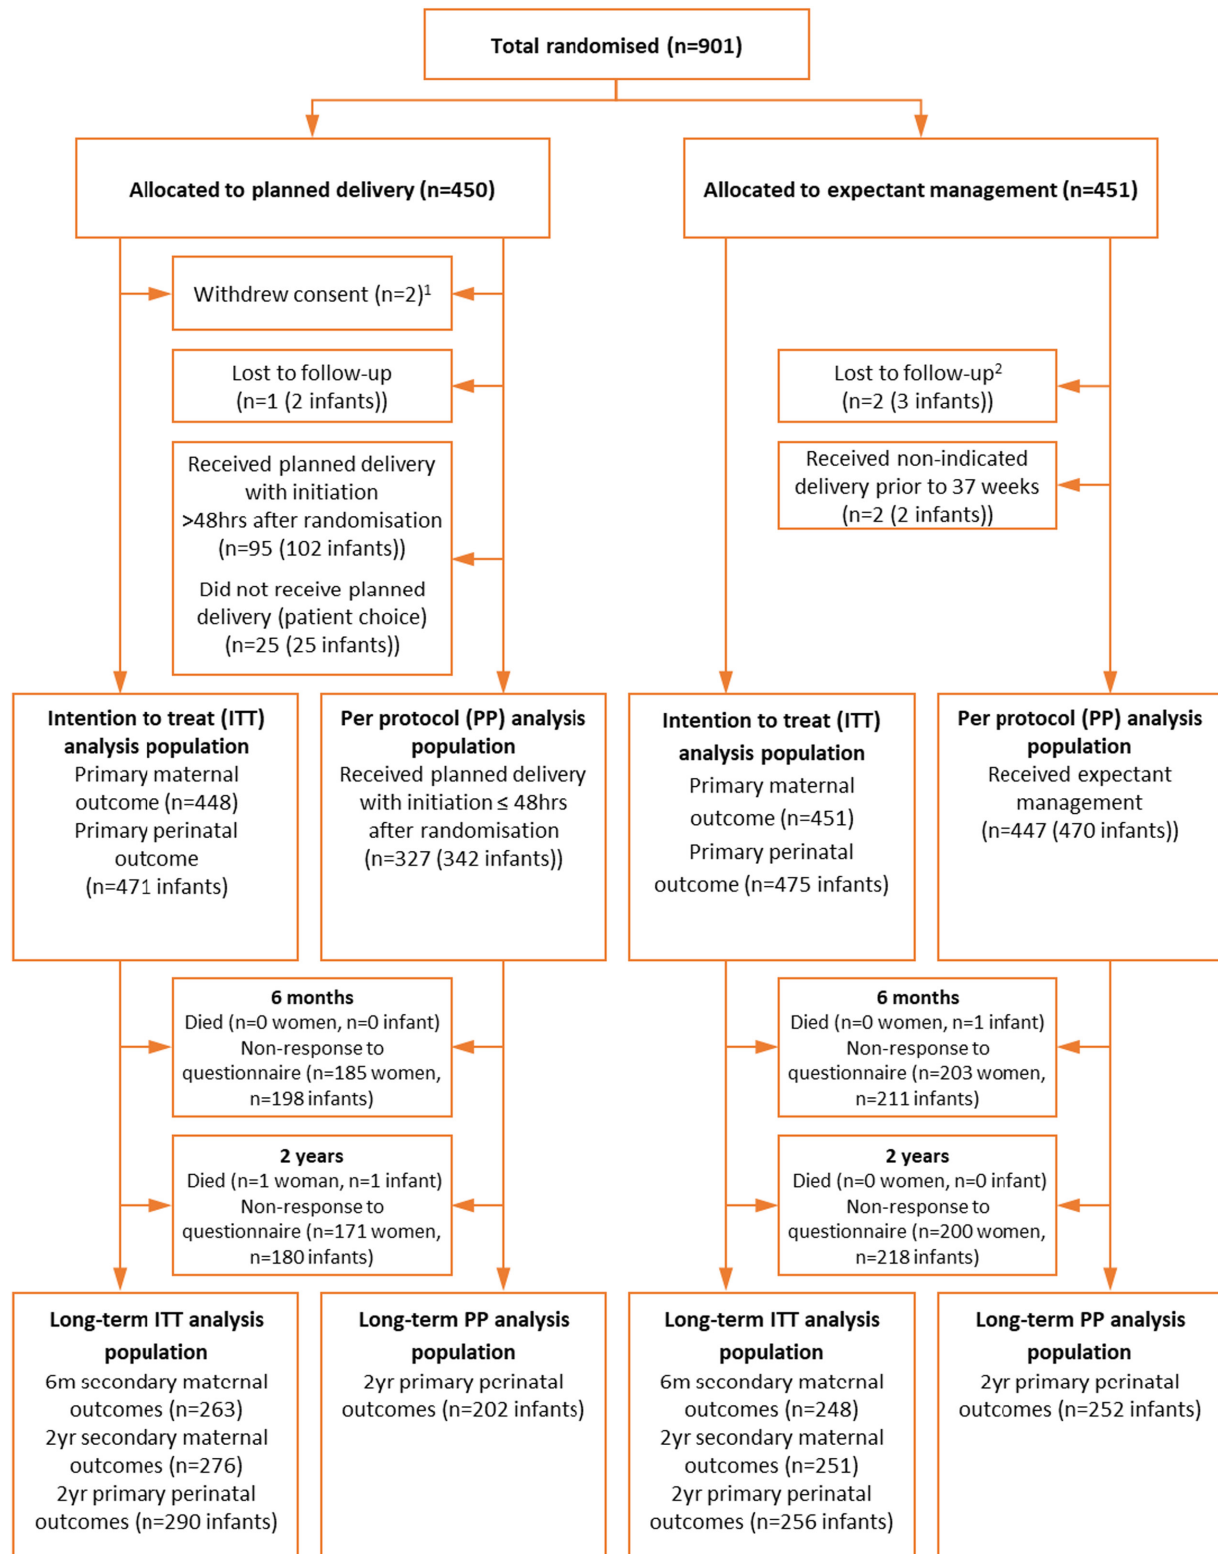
Total randomised (n=901)

Allocated to planned delivery (n=450)

Allocated to expectant management (n=451)

Withdrew consent (n=2)$^1$

Lost to follow-up (n=1 (2 infants))

Received planned delivery with initiation >48hrs after randomisation (n=95 (102 infants))

Did not receive planned delivery (patient choice) (n=25 (25 infants))

Lost to follow-up$^2$ (n=2 (3 infants))

Received non-indicated delivery prior to 37 weeks (n=2 (2 infants))

Intention to treat (ITT) analysis population
Primary maternal outcome (n=448)
Primary perinatal outcome (n=471 infants)

Per protocol (PP) analysis population
Received planned delivery with initiation ≤ 48hrs after randomisation (n=327 (342 infants))

Intention to treat (ITT) analysis population
Primary maternal outcome (n=451)
Primary perinatal outcome (n=475 infants)

Per protocol (PP) analysis population
Received expectant management (n=447 (470 infants))

6 months
Died (n=0 women, n=0 infant)
Non-response to questionnaire (n=185 women, n=198 infants)

2 years
Died (n=1 woman, n=1 infant)
Non-response to questionnaire (n=171 women, n=180 infants)

6 months
Died (n=0 women, n=1 infant)
Non-response to questionnaire (n=203 women, n=211 infants)

2 years
Died (n=0 women, n=0 infant)
Non-response to questionnaire (n=200 women, n=218 infants)

Long-term ITT analysis population
6m secondary maternal outcomes (n=263)
2yr secondary maternal outcomes (n=276)
2yr primary perinatal outcomes (n=290 infants)

Long-term PP analysis population
2yr primary perinatal outcomes (n=202 infants)

Long-term ITT analysis population
6m secondary maternal outcomes (n=248)
2yr secondary maternal outcomes (n=251)
2yr primary perinatal outcomes (n=256 infants)

Long-term PP analysis population
2yr primary perinatal outcomes (n=252 infants)